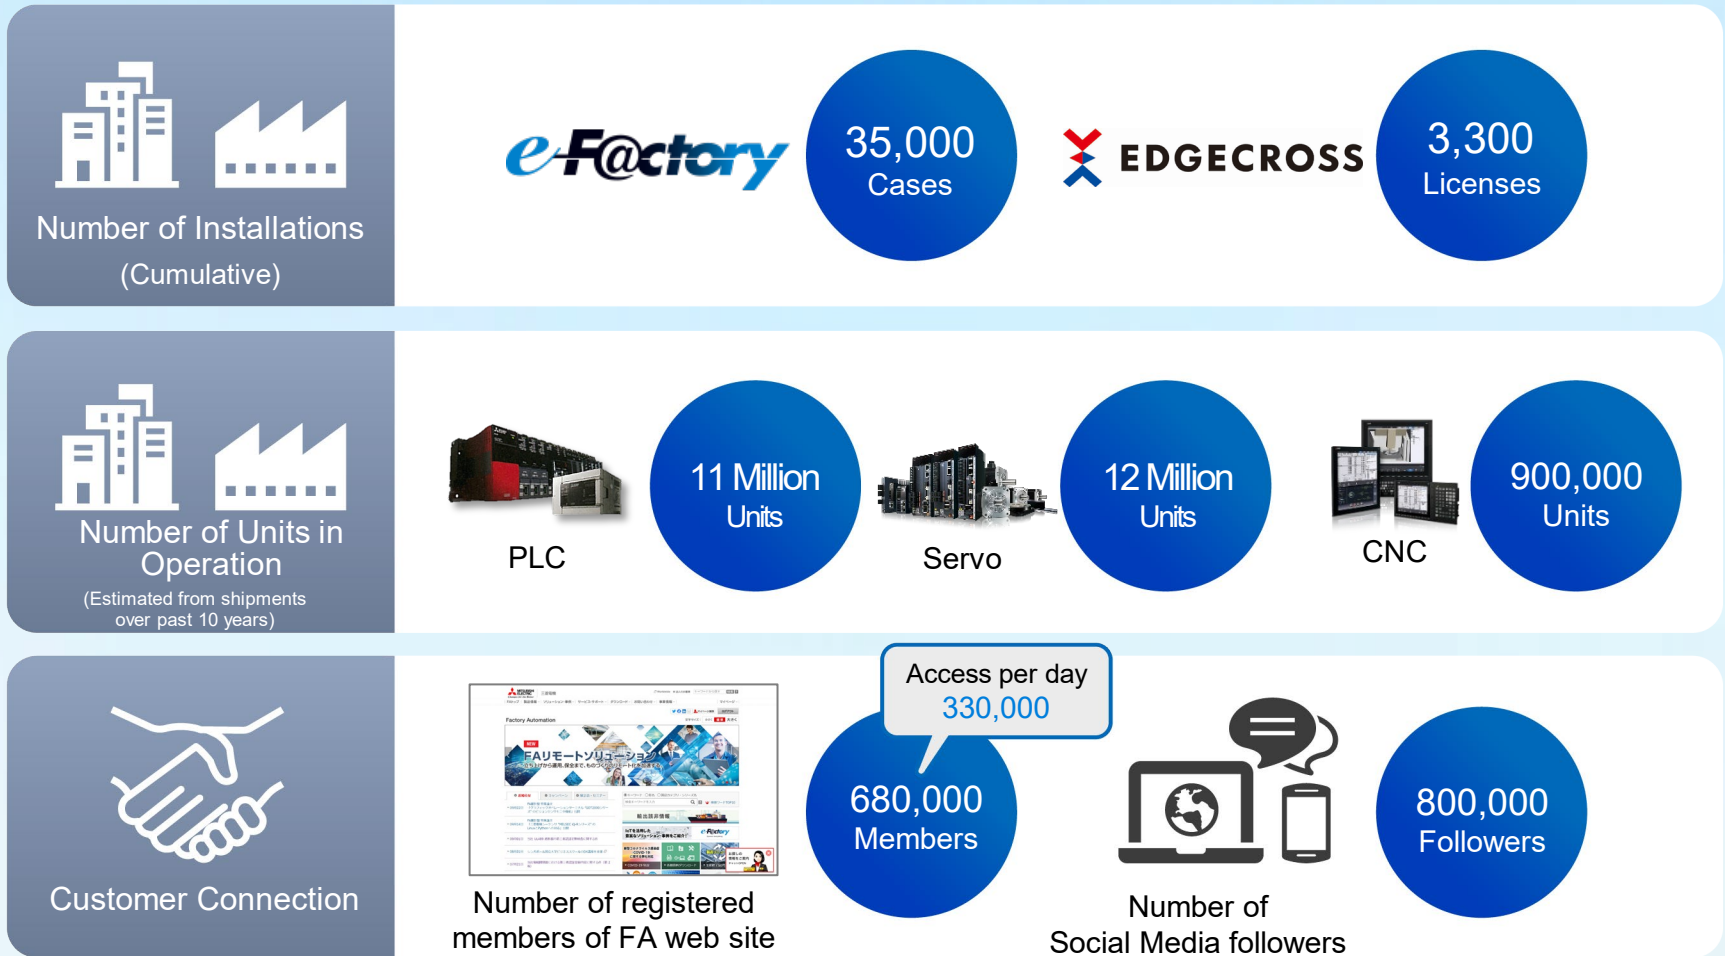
Number of Installations (Cumulative)

e-F@ctory

35,000 Cases

EDGECROSS

3,300 Licenses

Number of Units in Operation
(Estimated from shipments over past 10 years)

PLC

11 Million Units

Servo

12 Million Units

CNC

900,000 Units

Customer Connection

FAリモートソリューション

Number of registered members of FA web site

Access per day
330,000

680,000 Members

Number of Social Media followers

800,000 Followers